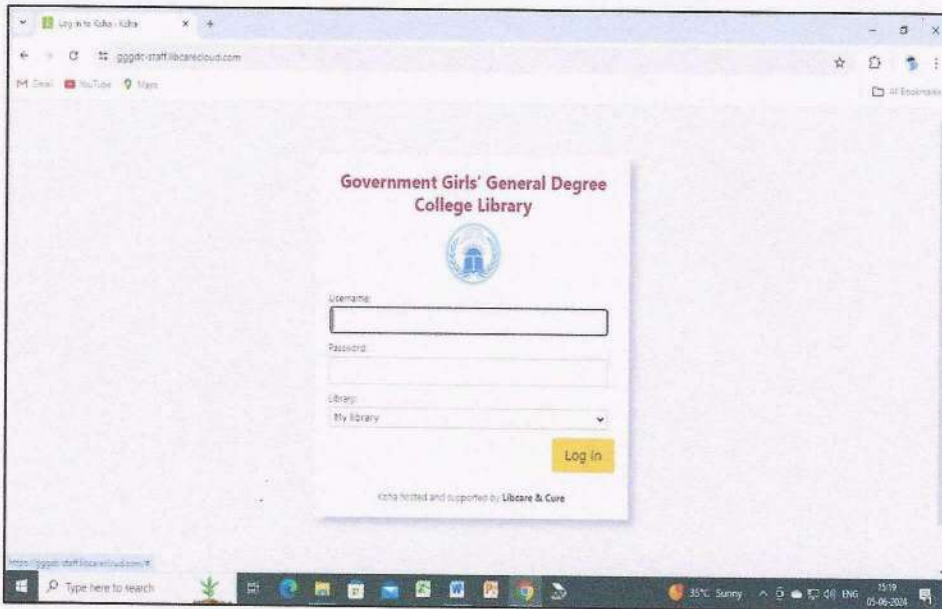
Log in to Koha › Koha

gggdc-staff.libcarecloud.com

Gmail YouTube Maps

All Bookmarks

Government Girls' General Degree College Library

Username:

Password:

Library:

My library

Log in

Koha hosted and supported by Libcare & Cure

https://gggdc-staff.libcarecloud.com/#

Type here to search

35°C Sunny ENG 15:19 05-06-2024